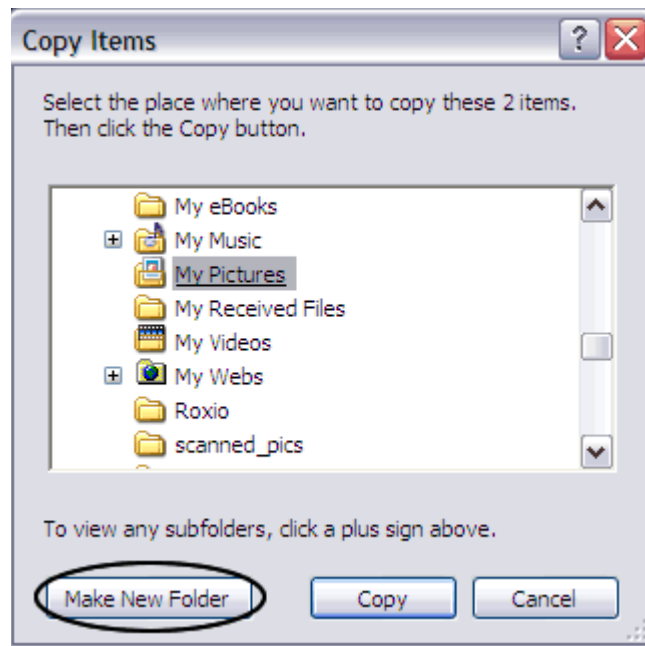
Copy Items

Select the place where you want to copy these 2 items. Then click the Copy button.

My eBooks
My Music
My Pictures
My Received Files
My Videos
My Webs
Roxio
scanned_pics

To view any subfolders, click a plus sign above.

Make New Folder
Copy
Cancel